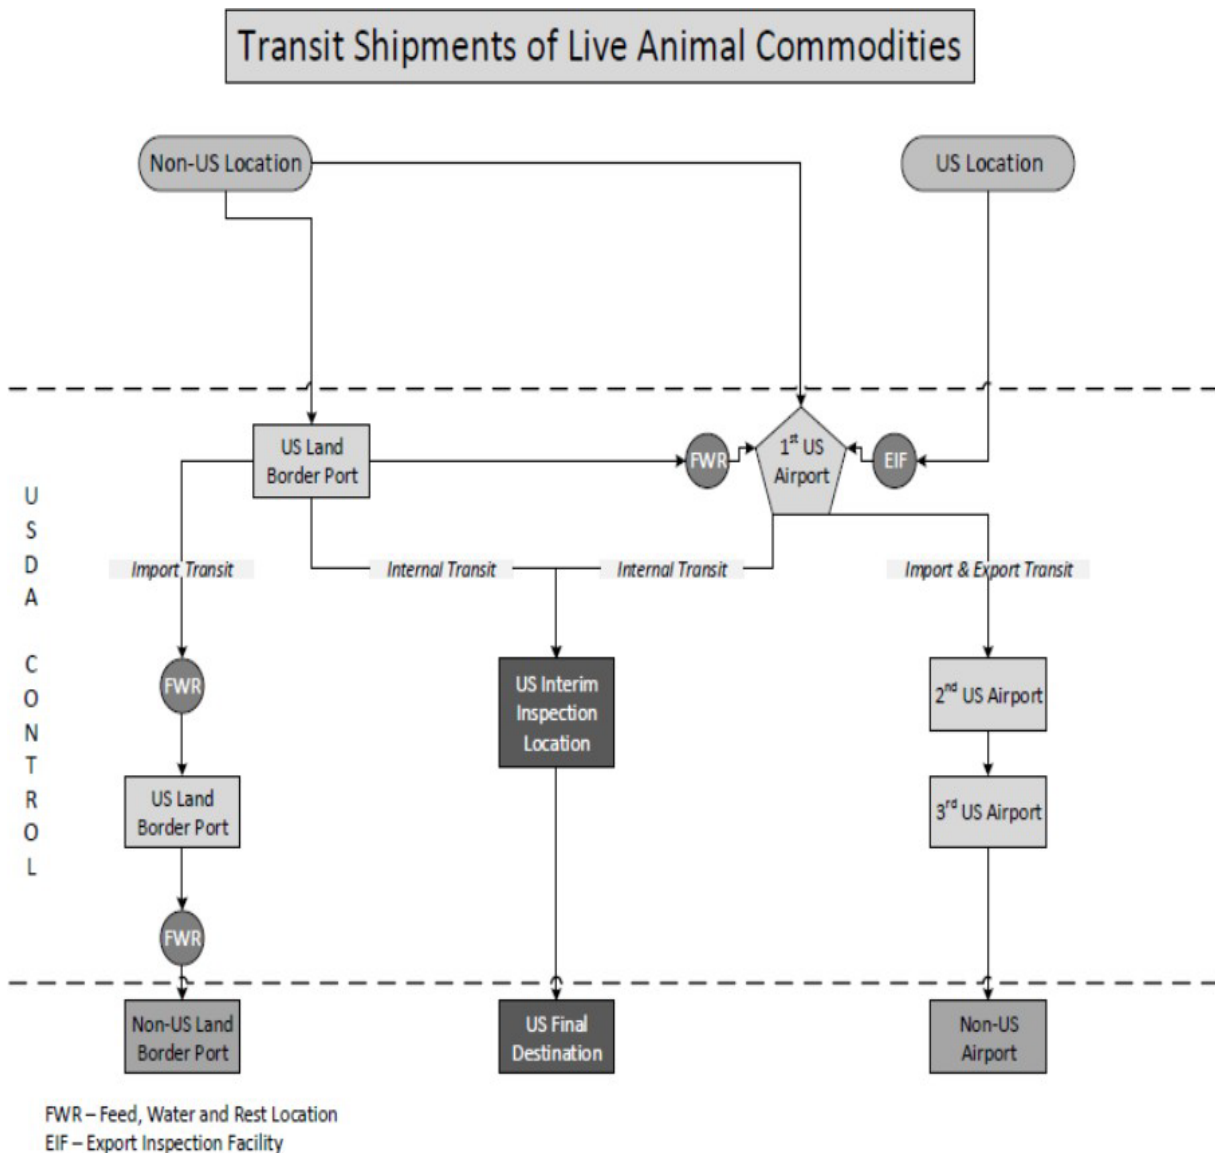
Transit Shipments of Live Animal Commodities

Non-US Location

US Location

USDA CONTROL

US Land Border Port

FWR

$1^{st}$ US Airport

EIF

Import Transit

Internal Transit

Internal Transit

Import & Export Transit

FWR

US Interim Inspection Location

$2^{nd}$ US Airport

US Land Border Port

$3^{rd}$ US Airport

FWR

Non-US Land Border Port

US Final Destination

Non-US Airport

FWR – Feed, Water and Rest Location
EIF – Export Inspection Facility